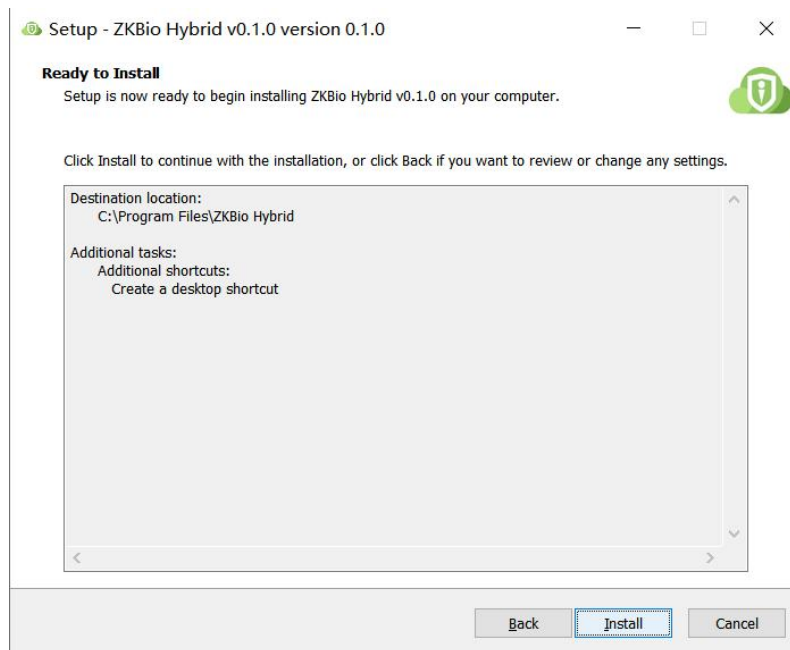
Setup - ZKBio Hybrid v0.1.0 version 0.1.0

Ready to Install

Setup is now ready to begin installing ZKBio Hybrid v0.1.0 on your computer.

Click Install to continue with the installation, or click Back if you want to review or change any settings.

Destination location:
C:\Program Files\ZKBio Hybrid

Additional tasks:
Additional shortcuts:
Create a desktop shortcut

Back Install Cancel